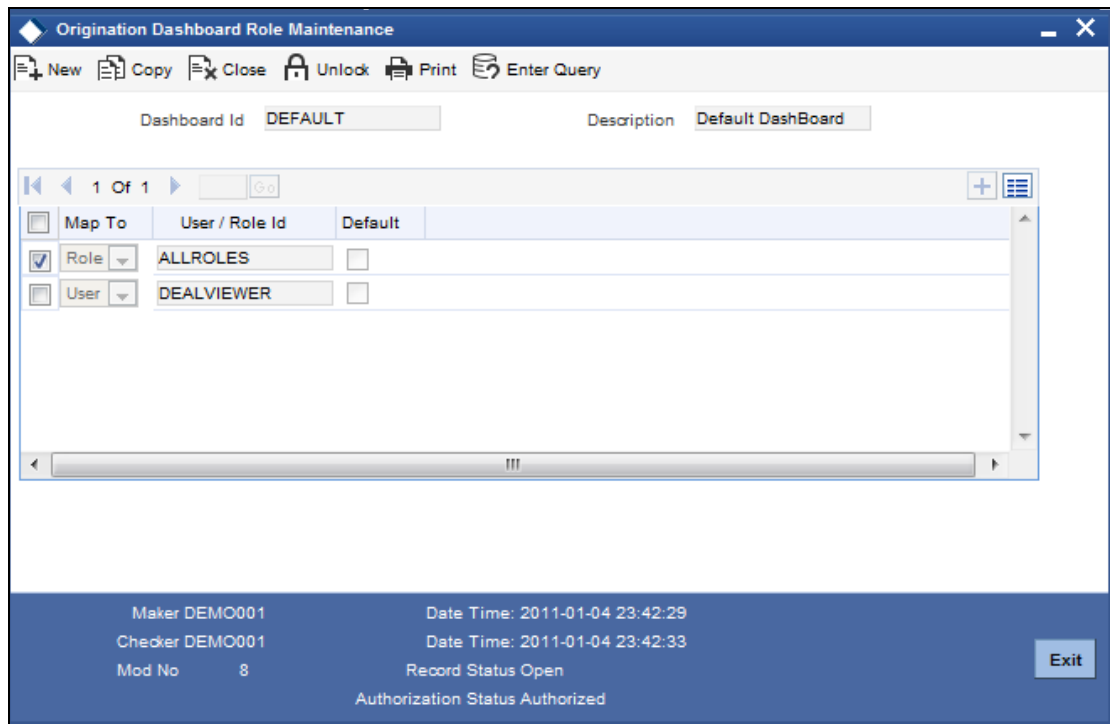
Origination Dashboard Role Maintenance

New Copy Close Unlock Print Enter Query

Dashboard Id DEFAULT

Description Default DashBoard

1 Of 1 Go

| | Map To | User / Role Id | Default |
|---|---|---|---|
| ☑ | Role | ALLROLES | ☐ |
| ☐ | User | DEALVIEWER | ☐ |

Maker DEMO001
Date Time: 2011-01-04 23:42:29
Checker DEMO001
Date Time: 2011-01-04 23:42:33
Mod No 8
Record Status Open
Authorization Status Authorized

Exit